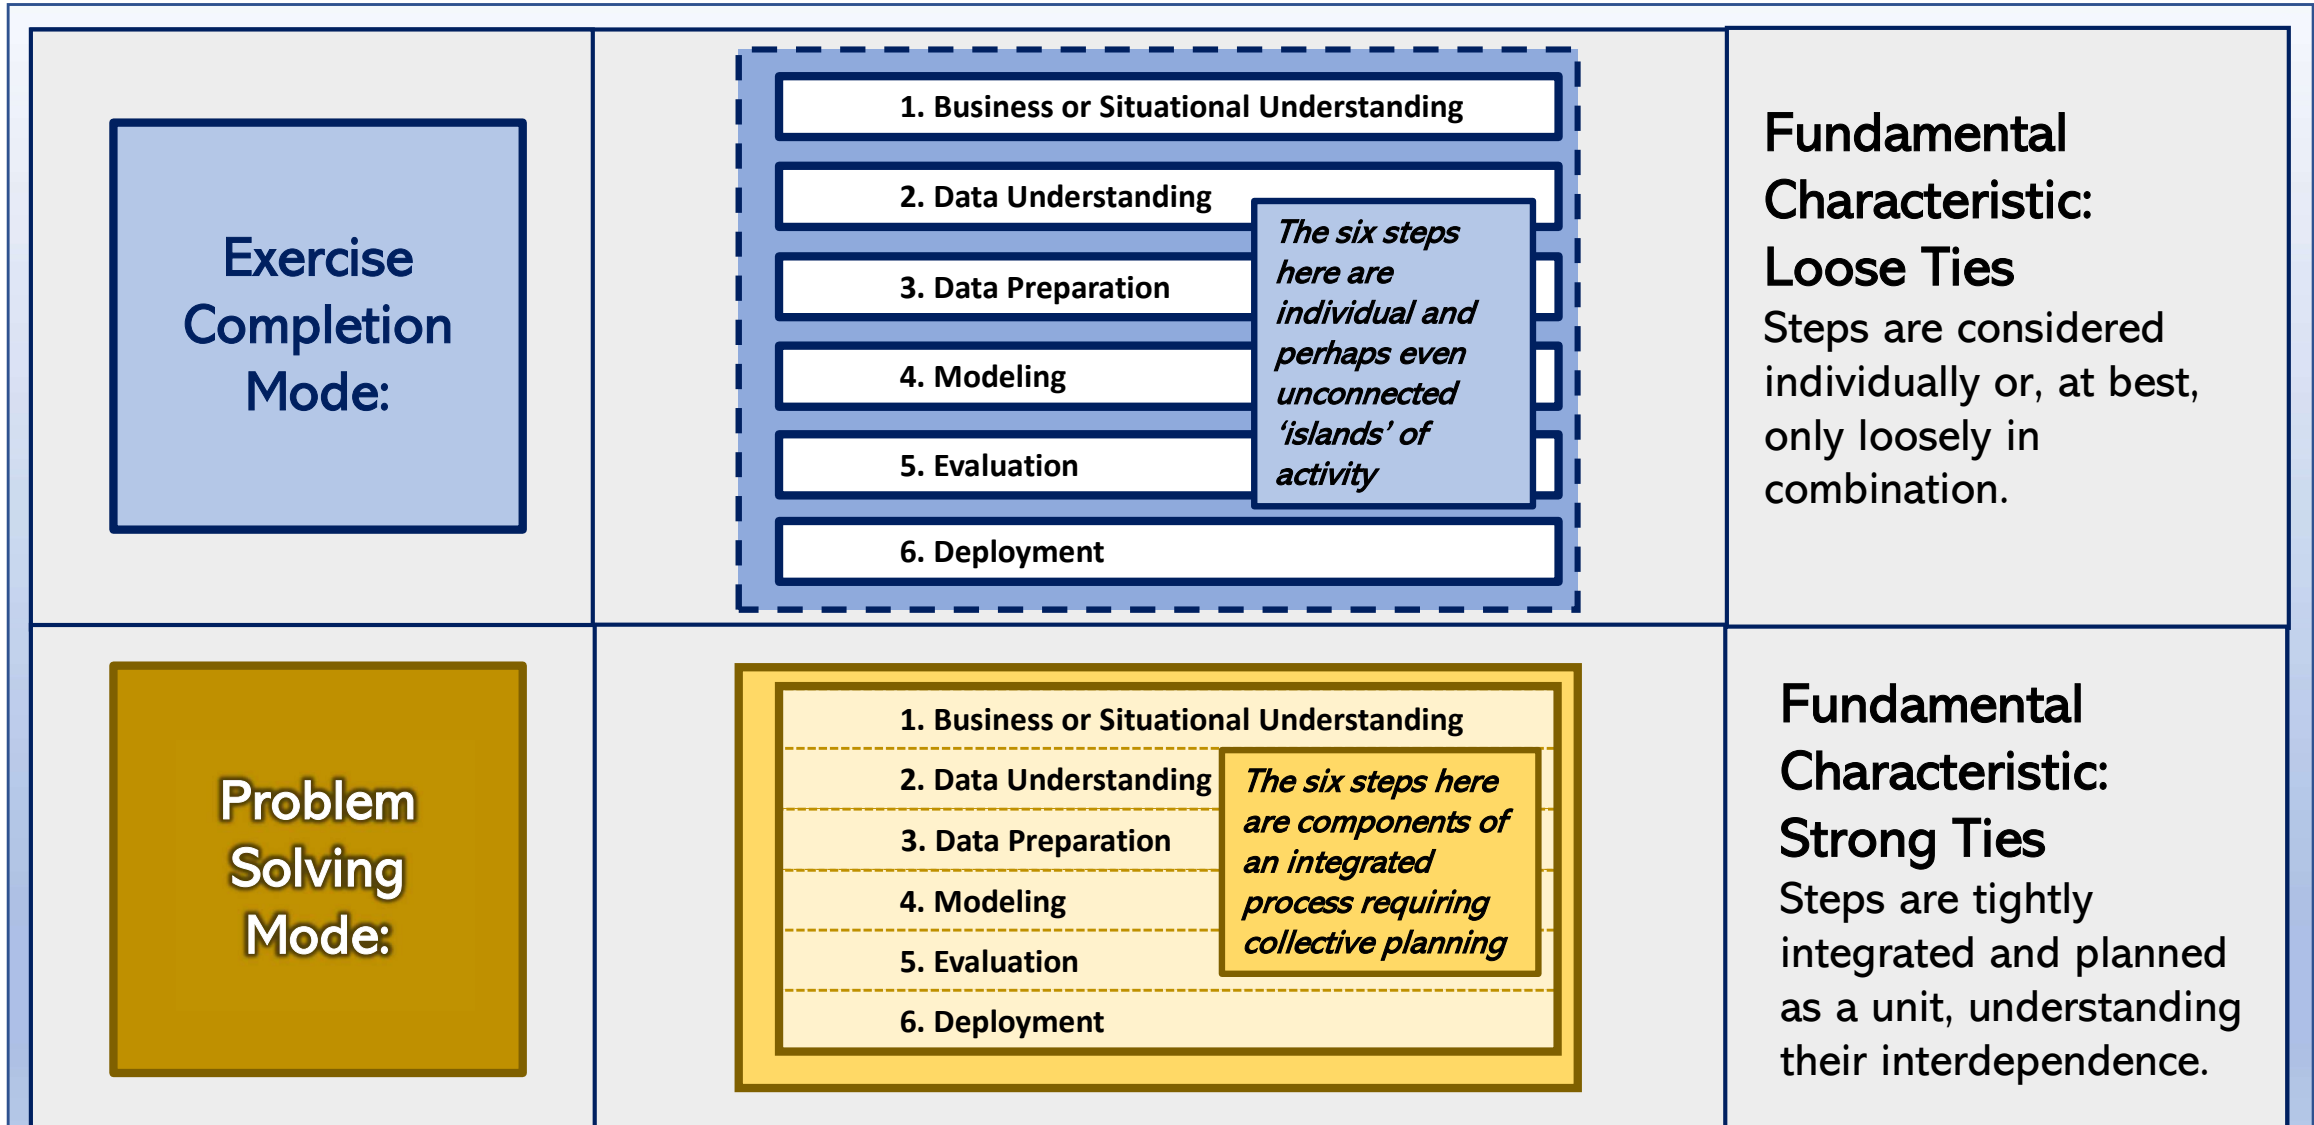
| | | |
|---|---|---|
| Exercise Completion Mode: | 1. Business or Situational Understanding<br>2. Data Understanding<br>3. Data Preparation<br>4. Modeling<br>5. Evaluation<br>6. Deployment<br>*The six steps here are individual and perhaps even unconnected 'islands' of activity* | **Fundamental Characteristic: Loose Ties**<br>Steps are considered individually or, at best, only loosely in combination. |
| Problem Solving Mode: | 1. Business or Situational Understanding<br>2. Data Understanding<br>3. Data Preparation<br>4. Modeling<br>5. Evaluation<br>6. Deployment<br>*The six steps here are components of an integrated process requiring collective planning* | **Fundamental Characteristic: Strong Ties**<br>Steps are tightly integrated and planned as a unit, understanding their interdependence. |